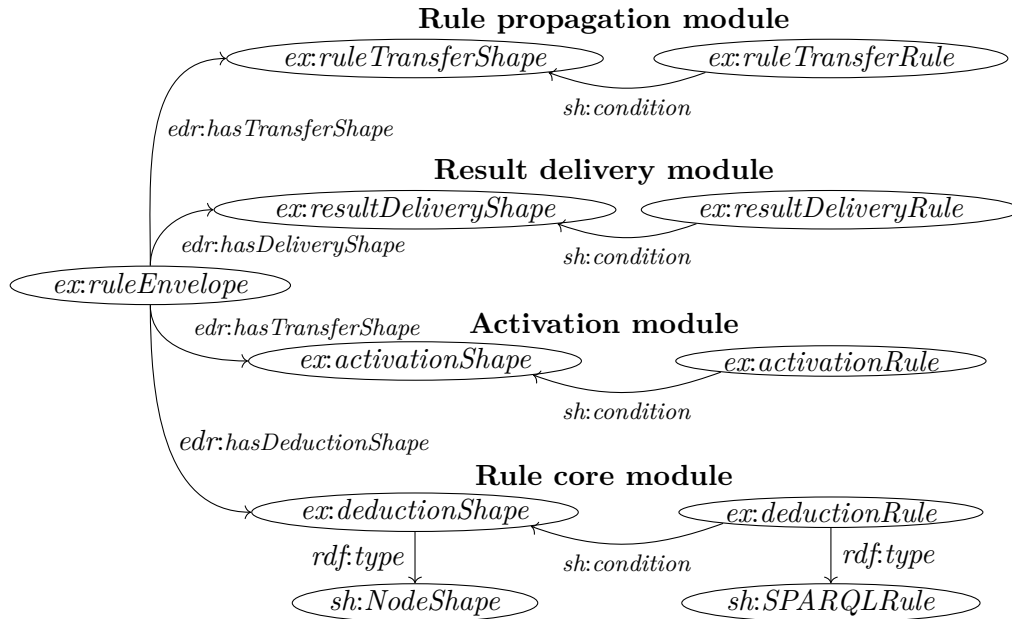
**Rule propagation module**

ex:ruleTransferShape

ex:ruleTransferRule

sh:condition

edr:hasTransferShape

**Result delivery module**

ex:resultDeliveryShape

ex:resultDeliveryRule

edr:hasDeliveryShape

sh:condition

ex:ruleEnvelope

edr:hasTransferShape

**Activation module**

ex:activationShape

ex:activationRule

sh:condition

edr:hasDeductionShape

**Rule core module**

ex:deductionShape

ex:deductionRule

rdf:type

sh:condition

rdf:type

sh:NodeShape

sh:SPARQLRule